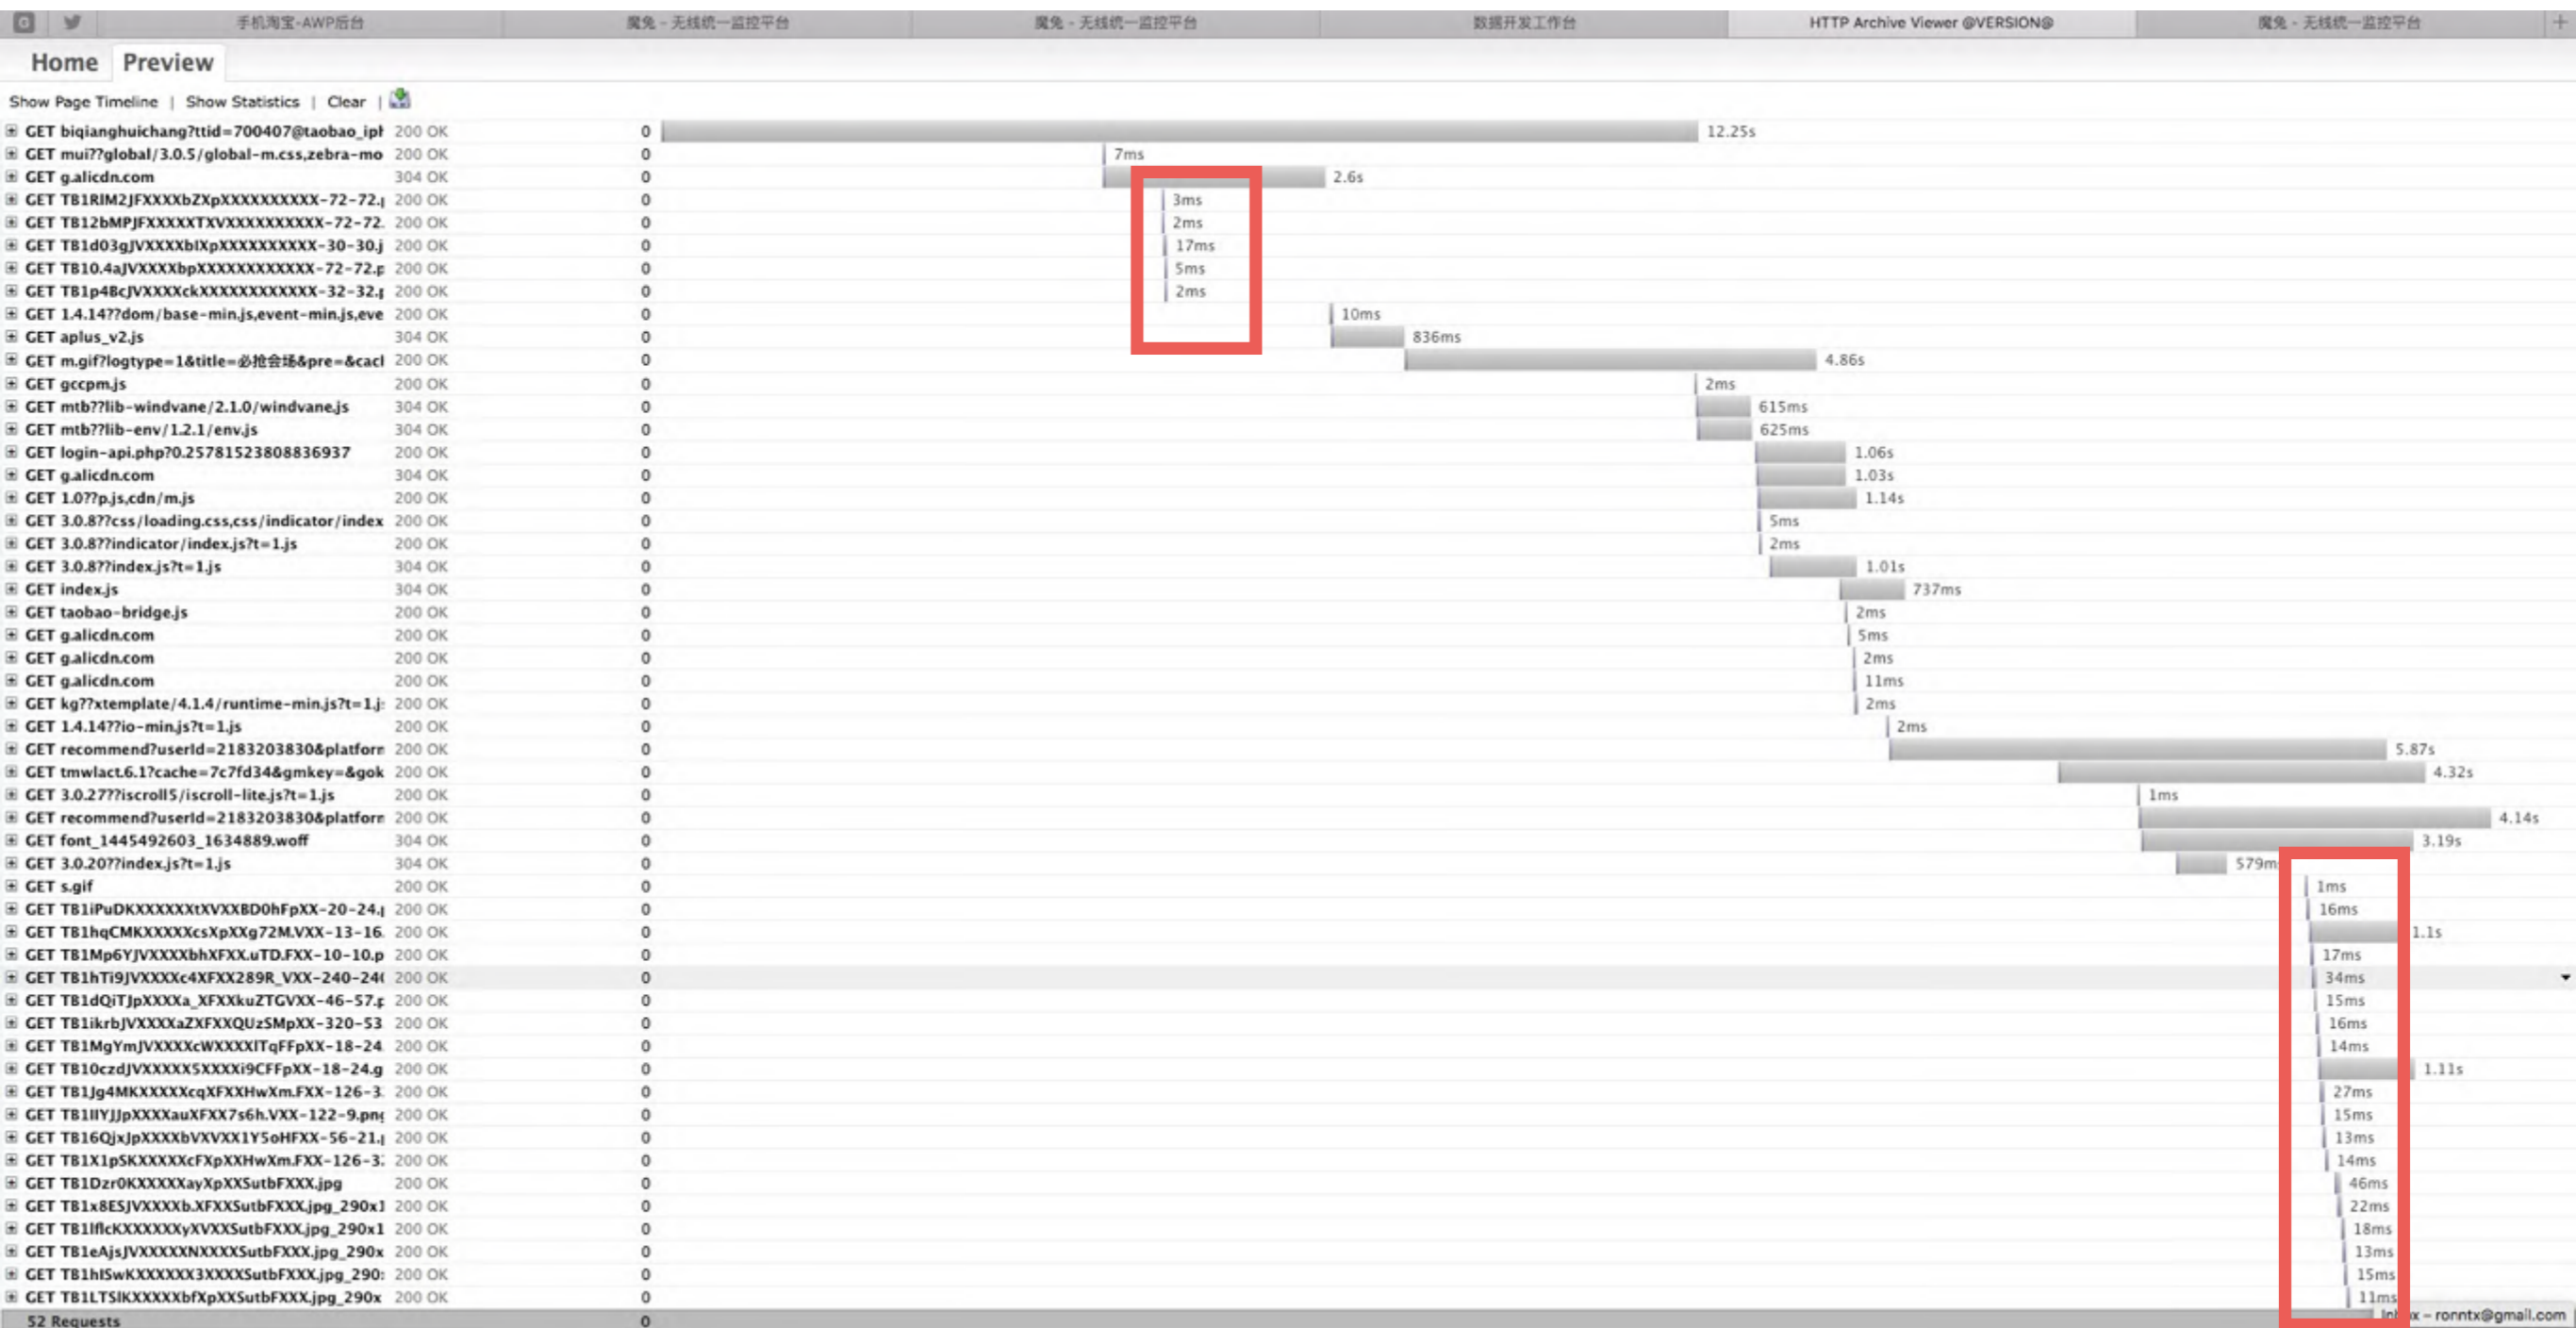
手机淘宝-AWP后台 | 魔兔 - 无线统一监控平台 | 魔兔 - 无线统一监控平台 | 数据开发工作台 | HTTP Archive Viewer @VERSION@ | 魔兔 - 无线统一监控平台

Home Preview

Show Page Timeline | Show Statistics | Clear |

| | | | |
|---|---|---|---|
| GET biqianghuichang?ttid=700407@taobao_ipł | 200 OK | 0 | 12.25s |
| GET mui??global/3.0.5/global-m.css,zebra-mo | 200 OK | 0 | 7ms |
| GET g.alicdn.com | 304 OK | 0 | 2.6s |
| GET TB1RIM2JFXXXXbZXpXXXXXXXXXX-72-72.ı | 200 OK | 0 | 3ms |
| GET TB12bMPJFXXXXXTXVXXXXXXXXXX-72-72. | 200 OK | 0 | 2ms |
| GET TB1d03gJVXXXXbIXpXXXXXXXXXX-30-30.j | 200 OK | 0 | 17ms |
| GET TB10.4aJVXXXXbpXXXXXXXXXXXX-72-72.p | 200 OK | 0 | 5ms |
| GET TB1p4BcJVXXXXckXXXXXXXXXXXX-32-32.ı | 200 OK | 0 | 2ms |
| GET 1.4.14??dom/base-min.js,event-min.js,eve | 200 OK | 0 | 10ms |
| GET aplus_v2.js | 304 OK | 0 | 836ms |
| GET m.gif?logtype=1&title=必抢会场&pre=&cacl | 200 OK | 0 | 4.86s |
| GET gccpm.js | 200 OK | 0 | 2ms |
| GET mtb??lib-windvane/2.1.0/windvane.js | 304 OK | 0 | 615ms |
| GET mtb??lib-env/1.2.1/env.js | 304 OK | 0 | 625ms |
| GET login-api.php?0.25781523808836937 | 200 OK | 0 | 1.06s |
| GET g.alicdn.com | 304 OK | 0 | 1.03s |
| GET 1.0??p.js,cdn/m.js | 200 OK | 0 | 1.14s |
| GET 3.0.8??css/loading.css,css/indicator/index | 200 OK | 0 | 5ms |
| GET 3.0.8??indicator/index.js?t=1.js | 200 OK | 0 | 2ms |
| GET 3.0.8??index.js?t=1.js | 304 OK | 0 | 1.01s |
| GET index.js | 304 OK | 0 | 737ms |
| GET taobao-bridge.js | 200 OK | 0 | 2ms |
| GET g.alicdn.com | 200 OK | 0 | 5ms |
| GET g.alicdn.com | 200 OK | 0 | 2ms |
| GET g.alicdn.com | 200 OK | 0 | 11ms |
| GET kg??xtemplate/4.1.4/runtime-min.js?t=1.j: | 200 OK | 0 | 2ms |
| GET 1.4.14??io-min.js?t=1.js | 200 OK | 0 | 2ms |
| GET recommend?userId=2183203830&platforn | 200 OK | 0 | 5.87s |
| GET tmwlact.6.1?cache=7c7fd34&gmkey=&gok | 200 OK | 0 | 4.32s |
| GET 3.0.27??iscroll5/iscroll-lite.js?t=1.js | 200 OK | 0 | 1ms |
| GET recommend?userId=2183203830&platforn | 200 OK | 0 | 4.14s |
| GET font_1445492603_1634889.woff | 304 OK | 0 | 3.19s |
| GET 3.0.20??index.js?t=1.js | 304 OK | 0 | 579m |
| GET s.gif | 200 OK | 0 | 1ms |
| GET TB1iPuDKXXXXXXtXVXXBD0hFpXX-20-24.ı | 200 OK | 0 | 16ms |
| GET TB1hqCMKXXXXXcsXpXXg72M.VXX-13-16. | 200 OK | 0 | 1.1s |
| GET TB1Mp6YJVXXXXbhXFXX.uTD.FXX-10-10.p | 200 OK | 0 | 17ms |
| GET TB1hTi9JVXXXXc4XFXX289R_VXX-240-24( | 200 OK | 0 | 34ms |
| GET TB1dQiTJpXXXXa_XFXXkuZTGVXX-46-57.ı | 200 OK | 0 | 15ms |
| GET TB1ikrbJVXXXXaZXFXXQUzSMpXX-320-53 | 200 OK | 0 | 16ms |
| GET TB1MgYmJVXXXXcWXXXXITqFFpXX-18-24. | 200 OK | 0 | 14ms |
| GET TB10czdJVXXXXX5XXXXi9CFFpXX-18-24.g | 200 OK | 0 | 1.11s |
| GET TB1Jg4MKXXXXXcqXFXXHwXm.FXX-126-3: | 200 OK | 0 | 27ms |
| GET TB1lIYJJpXXXXauXFXX7s6h.VXX-122-9.pnı | 200 OK | 0 | 15ms |
| GET TB16QjxJpXXXXbVXVXX1Y5oHFXX-56-21.ı | 200 OK | 0 | 13ms |
| GET TB1X1pSKXXXXXcFXpXXHwXm.FXX-126-3: | 200 OK | 0 | 14ms |
| GET TB1Dzr0KXXXXXayXpXXSutbFXXX.jpg | 200 OK | 0 | 46ms |
| GET TB1x8ESJVXXXXb.XFXXSutbFXXX.jpg_290x1 | 200 OK | 0 | 22ms |
| GET TB1lflcKXXXXXXyXVXXSutbFXXX.jpg_290x1 | 200 OK | 0 | 18ms |
| GET TB1eAjsJVXXXXXNXXXXSutbFXXX.jpg_290x | 200 OK | 0 | 13ms |
| GET TB1hISwKXXXXXX3XXXXSutbFXXX.jpg_290: | 200 OK | 0 | 15ms |
| GET TB1LTSIKXXXXXbfXpXXSutbFXXX.jpg_290x | 200 OK | 0 | 11ms |

52 Requests 0

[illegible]x - ronntx@gmail.com